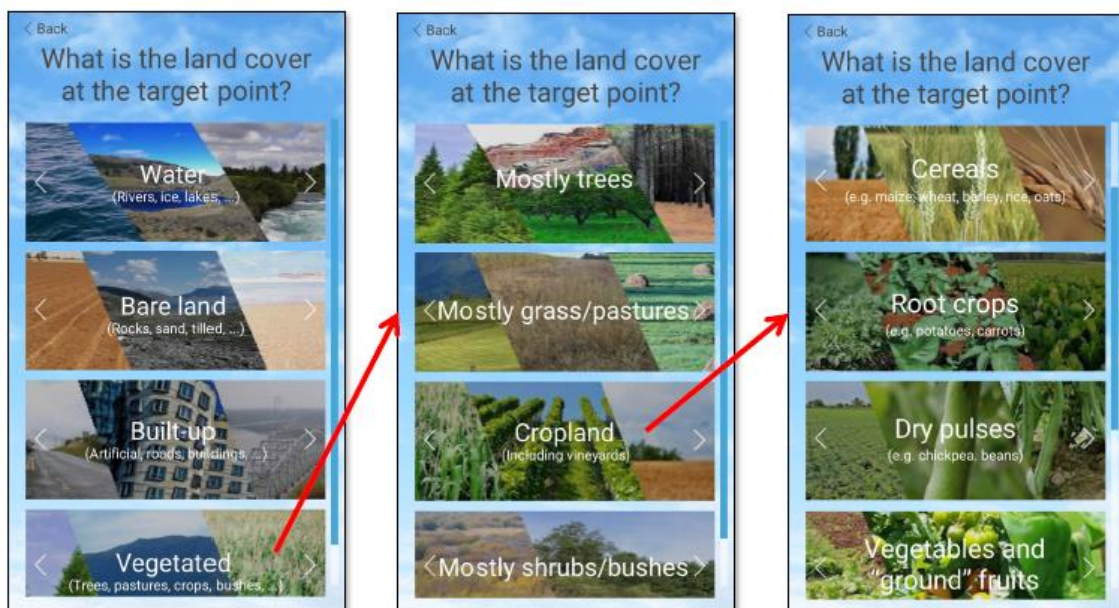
< Back

What is the land cover at the target point?

Water
(Rivers, ice, lakes, ...)

Bare land
(Rocks, sand, tilled, ...)

Built-up
(Artificial, roads, buildings, ...)

Vegetated
(Trees, pastures, crops, bushes, ...)

< Back

What is the land cover at the target point?

Mostly trees

Mostly grass/pastures

Cropland
(Including vineyards)

Mostly shrubs/bushes

< Back

What is the land cover at the target point?

Cereals
(e.g. maize, wheat, barley, rice, oats)

Root crops
(e.g. potatoes, carrots)

Dry pulses
(e.g. chickpea, beans)

Vegetables and "ground" fruits